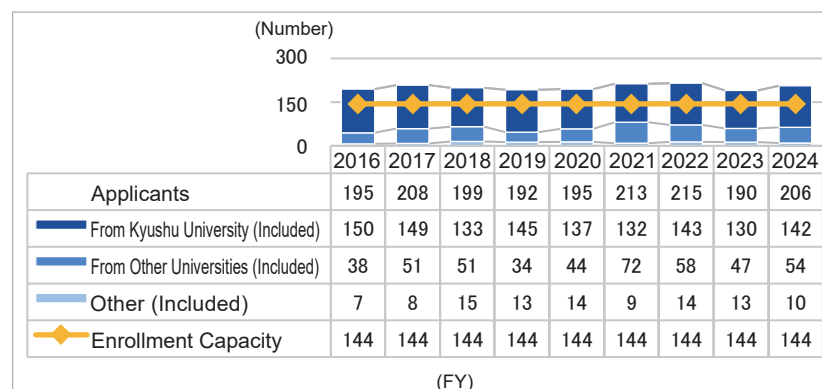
(Number)
300
150
0

| | 2016 | 2017 | 2018 | 2019 | 2020 | 2021 | 2022 | 2023 | 2024 |
|---|---|---|---|---|---|---|---|---|---|
| Applicants | 195 | 208 | 199 | 192 | 195 | 213 | 215 | 190 | 206 |
| From Kyushu University (Included) | 150 | 149 | 133 | 145 | 137 | 132 | 143 | 130 | 142 |
| From Other Universities (Included) | 38 | 51 | 51 | 34 | 44 | 72 | 58 | 47 | 54 |
| Other (Included) | 7 | 8 | 15 | 13 | 14 | 9 | 14 | 13 | 10 |
| Enrollment Capacity | 144 | 144 | 144 | 144 | 144 | 144 | 144 | 144 | 144 |

(FY)